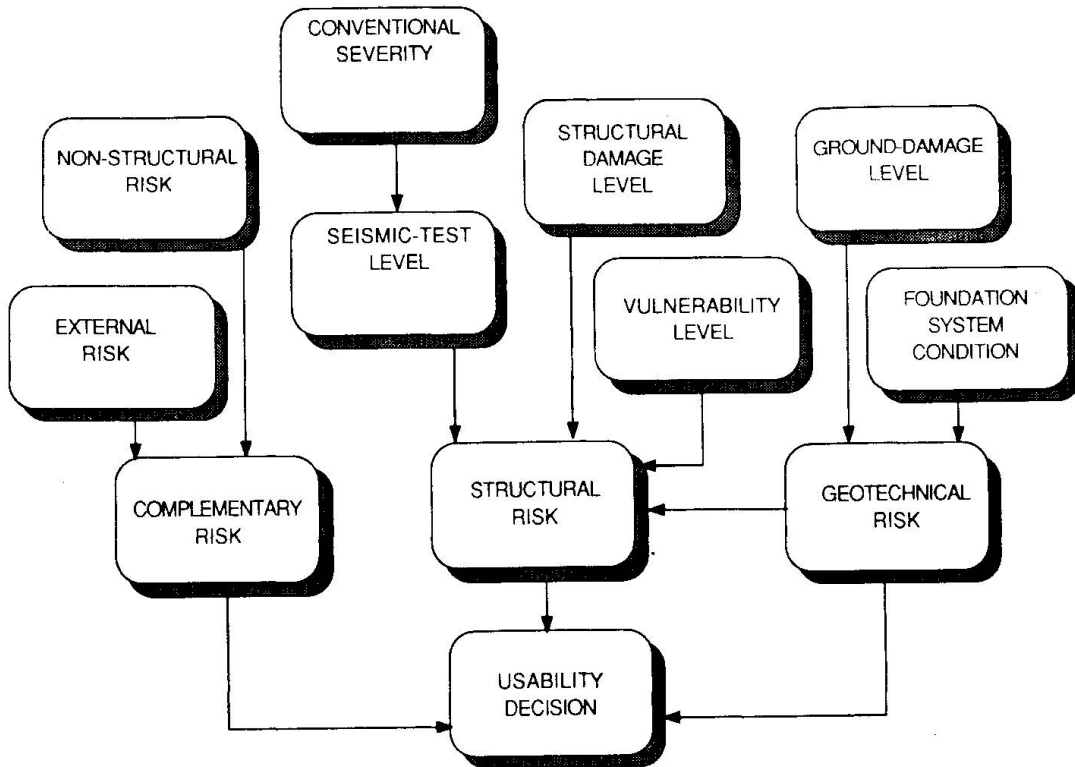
CONVENTIONAL SEVERITY

NON-STRUCTURAL RISK

STRUCTURAL DAMAGE LEVEL

GROUND-DAMAGE LEVEL

SEISMIC-TEST LEVEL

EXTERNAL RISK

VULNERABILITY LEVEL

FOUNDATION SYSTEM CONDITION

COMPLEMENTARY RISK

STRUCTURAL RISK

GEOTECHNICAL RISK

USABILITY DECISION